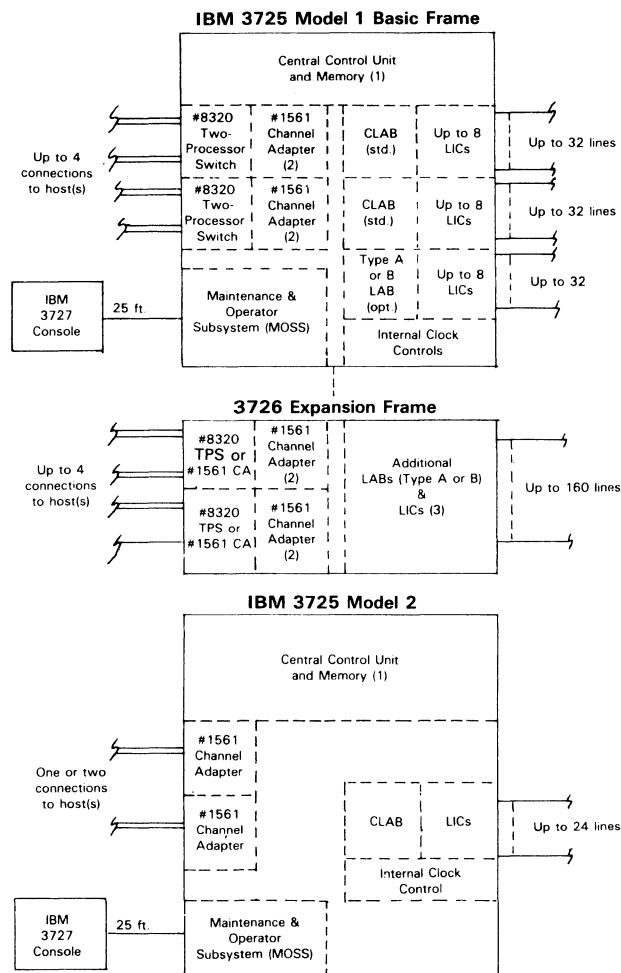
IBM 3725 Model 1 Basic Frame

Central Control Unit and Memory (1)

Up to 4 connections to host(s)

#8320 Two-Processor Switch

#1561 Channel Adapter (2)

CLAB (std.)

Up to 8 LICs

Up to 32 lines

#8320 Two-Processor Switch

#1561 Channel Adapter (2)

CLAB (std.)

Up to 8 LICs

Up to 32 lines

Type A or B LAB (opt.)

Up to 8 LICs

Up to 32

IBM 3727 Console

25 ft.

Maintenance & Operator Subsystem (MOSS)

Internal Clock Controls

3726 Expansion Frame

Up to 4 connections to host(s)

#8320 TPS or #1561 CA

#1561 Channel Adapter (2)

#8320 TPS or #1561 CA

#1561 Channel Adapter (2)

Additional LABs (Type A or B) & LICs (3)

Up to 160 lines

IBM 3725 Model 2

Central Control Unit and Memory (1)

One or two connections to host(s)

#1561 Channel Adapter

#1561 Channel Adapter

CLAB

LICs

Up to 24 lines

Internal Clock Control

IBM 3727 Console

25 ft.

Maintenance & Operator Subsystem (MOSS)